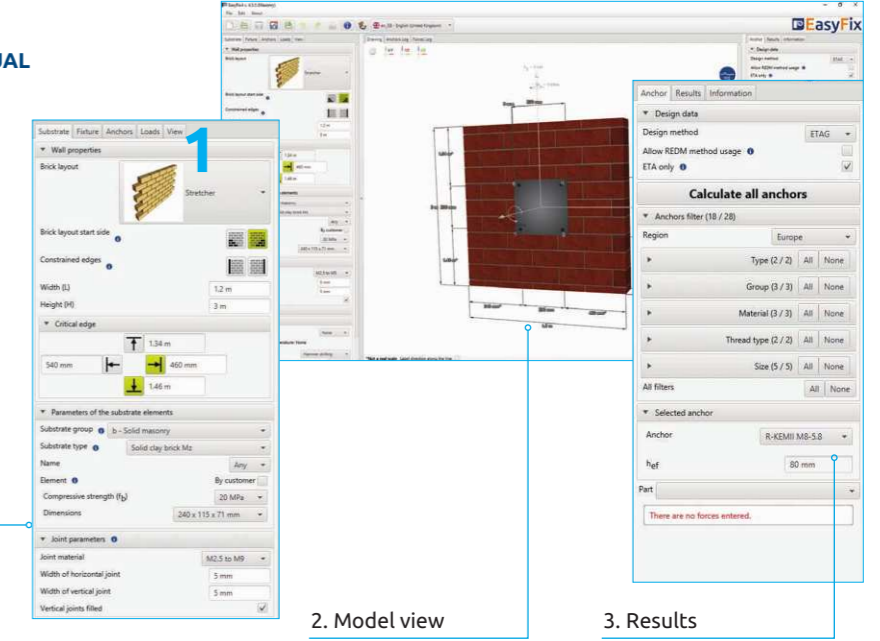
UAL

EasyFix

1

Substrate | Fixture | Anchors | Loads | View

Wall properties

Brick layout

Stretcher

Brick layout start side

Constrained edges

Width (L) 1.2 m

Height (H) 3 m

Critical edge

1.34 m

540 mm

460 mm

1.46 m

Parameters of the substrate elements

Substrate group b - Solid masonry

Substrate type Solid clay brick Mz

Name Any

Element By customer

Compressive strength ($f_b$) 20 MPa

Dimensions 240 x 115 x 71 mm

Joint parameters

Joint material M2.5 to M9

Width of horizontal joint 5 mm

Width of vertical joint 5 mm

Vertical joints filled

Anchor | Results | Information

Design data

Design method ETAG

Allow REDM method usage

ETA only

Calculate all anchors

Anchors filter (18 / 28)

Region Europe

Type (2 / 2) All None

Group (3 / 3) All None

Material (3 / 3) All None

Thread type (2 / 2) All None

Size (5 / 5) All None

All filters All None

Selected anchor

Anchor R-KEMII M8-5.8

$h_{ef}$ 80 mm

Part

There are no forces entered.

2. Model view

3. Results